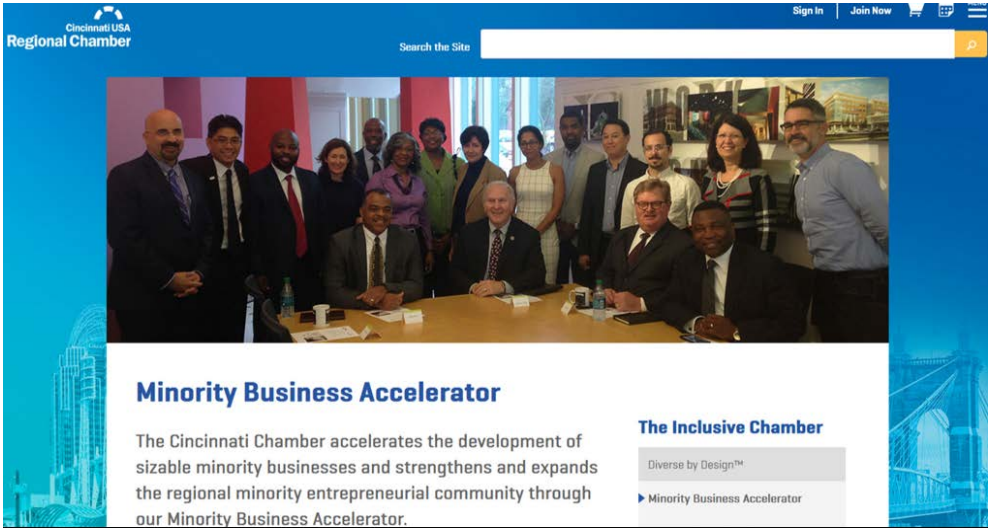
Cincinnati USA
Regional Chamber

Sign In | Join Now

Search the Site

Minority Business Accelerator

The Cincinnati Chamber accelerates the development of sizable minority businesses and strengthens and expands the regional minority entrepreneurial community through our Minority Business Accelerator.

The Inclusive Chamber

Diverse by Design™

Minority Business Accelerator